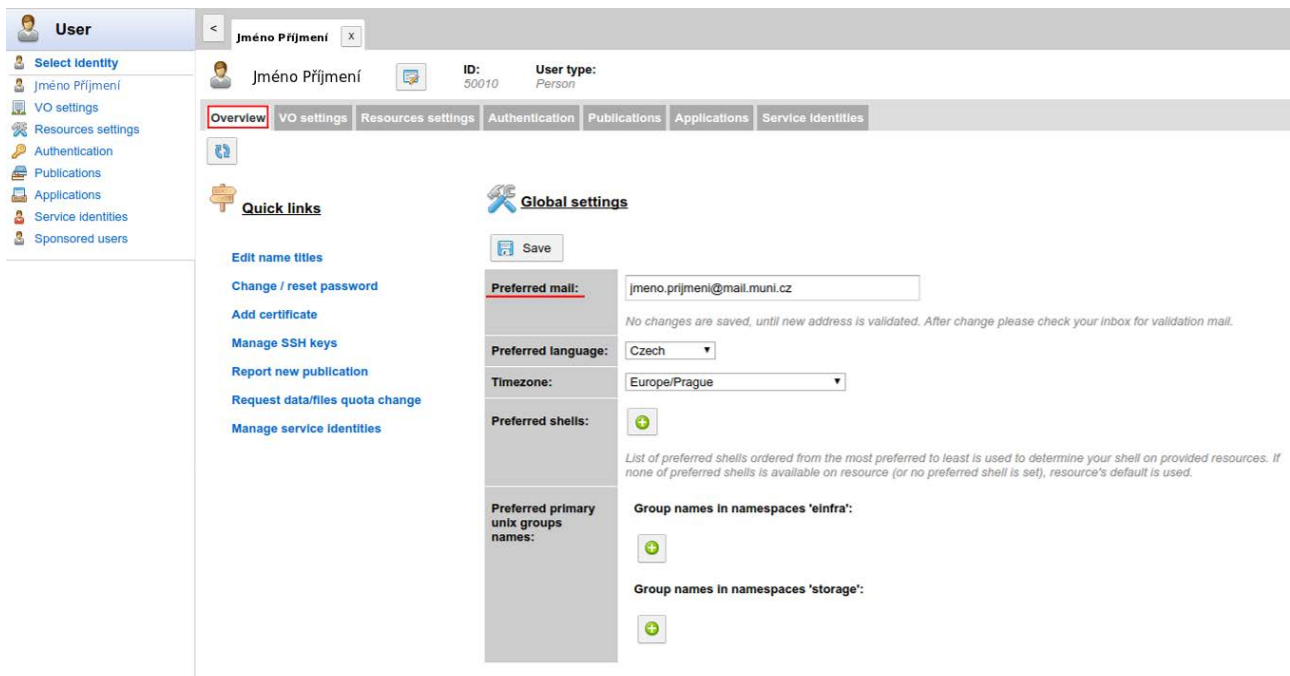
User

Select identity
Jméno Příjmení
VO settings
Resources settings
Authentication
Publications
Applications
Service identities
Sponsored users

<
Jméno Příjmení
X

Jméno Příjmení
ID:
50010
User type:
Person

Overview
VO settings
Resources settings
Authentication
Publications
Applications
Service identities

Quick links

Edit name titles
Change / reset password
Add certificate
Manage SSH keys
Report new publication
Request data/files quota change
Manage service identities

Global settings

Save

| | |
|---|---|
| Preferred mail: | jmeno.prijmeni@mail.muni.cz No changes are saved, until new address is validated. After change please check your inbox for validation mail. |
| Preferred language: | Czech |
| Timezone: | Europe/Prague |
| Preferred shells: | List of preferred shells ordered from the most preferred to least is used to determine your shell on provided resources. If none of preferred shells is available on resource (or no preferred shell is set), resource's default is used. |
| Preferred primary unix groups names: | Group names in namespaces 'einfra': Group names in namespaces 'storage': |